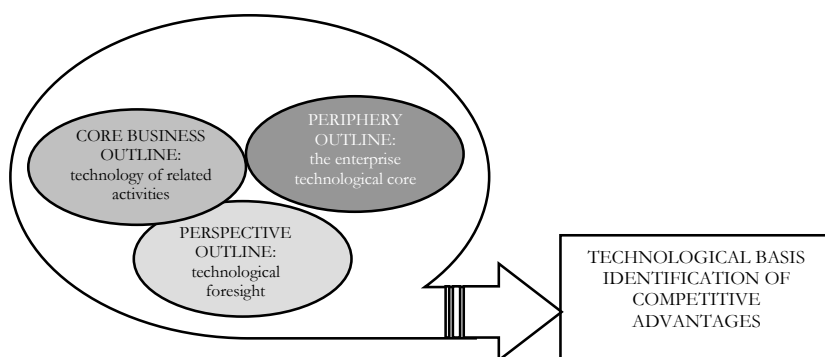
CORE BUSINESS OUTLINE: technology of related activities

PERIPHERY OUTLINE: the enterprise technological core

PERSPECTIVE OUTLINE: technological foresight

TECHNOLOGICAL BASIS IDENTIFICATION OF COMPETITIVE ADVANTAGES